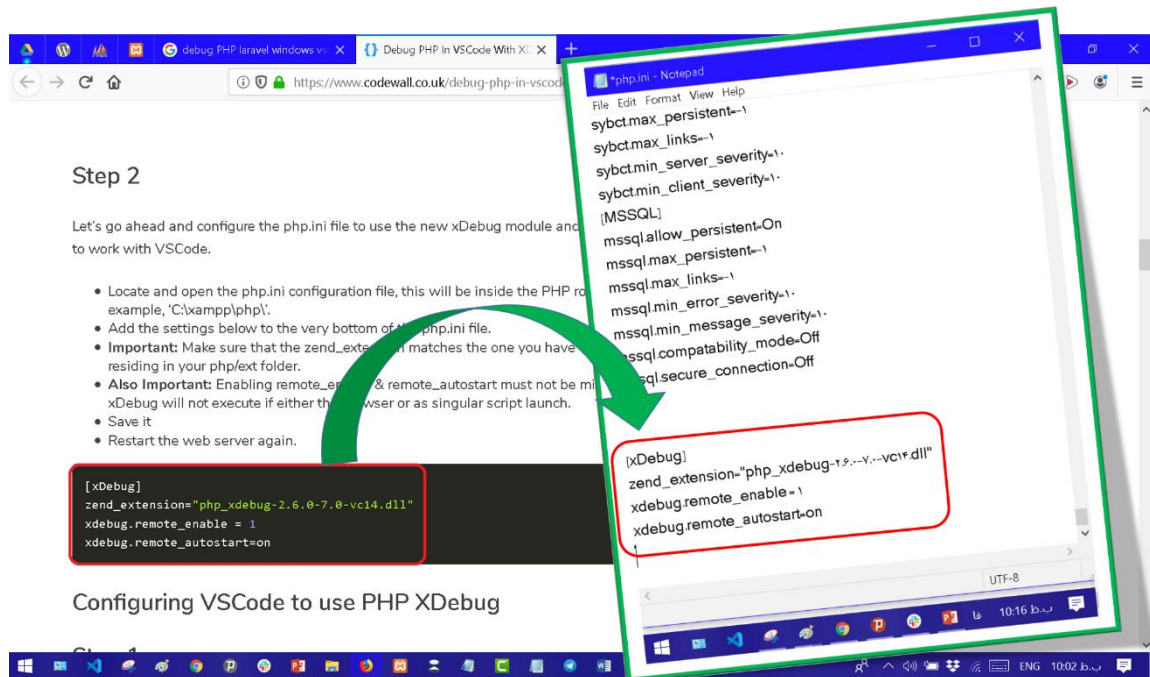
debug PHP laravel windows vs ×
Debug PHP In VSCode With X ×
+
https://www.codewall.co.uk/debug-php-in-vscode

Step 2

Let's go ahead and configure the php.ini file to use the new xDebug module and to work with VSCode.

• Locate and open the php.ini configuration file, this will be inside the PHP ro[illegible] example, 'C:\xampp\php\'.
• Add the settings below to the very bottom of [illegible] php.ini file.
• **Important:** Make sure that the zend_exte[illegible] matches the one you have residing in your php/ext folder.
• **Also Important:** Enabling remote_e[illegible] & remote_autostart must not be mi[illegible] xDebug will not execute if either th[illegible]wser or as singular script launch.
• Save it
• Restart the web server again.

```
[xDebug]
zend_extension="php_xdebug-2.6.0-7.0-vc14.dll"
xdebug.remote_enable = 1
xdebug.remote_autostart=on
```

Configuring VSCode to use PHP XDebug

*php.ini - Notepad
File Edit Format View Help
sybct.max_persistent=-١
sybct.max_links=-١
sybct.min_server_severity=١٠
sybct.min_client_severity=١٠
[MSSQL]
mssql.allow_persistent=On
mssql.max_persistent=-١
mssql.max_links=-١
mssql.min_error_severity=١٠
mssql.min_message_severity=١٠
mssql.compatability_mode=Off
mssql.secure_connection=Off

[xDebug]
zend_extension="php_xdebug-٢.٦.٠-٧.٠-vc١٤.dll"
xdebug.remote_enable=١
xdebug.remote_autostart=on

UTF-8
10:16 ب.ظ
ENG 10:02 ب.ظ